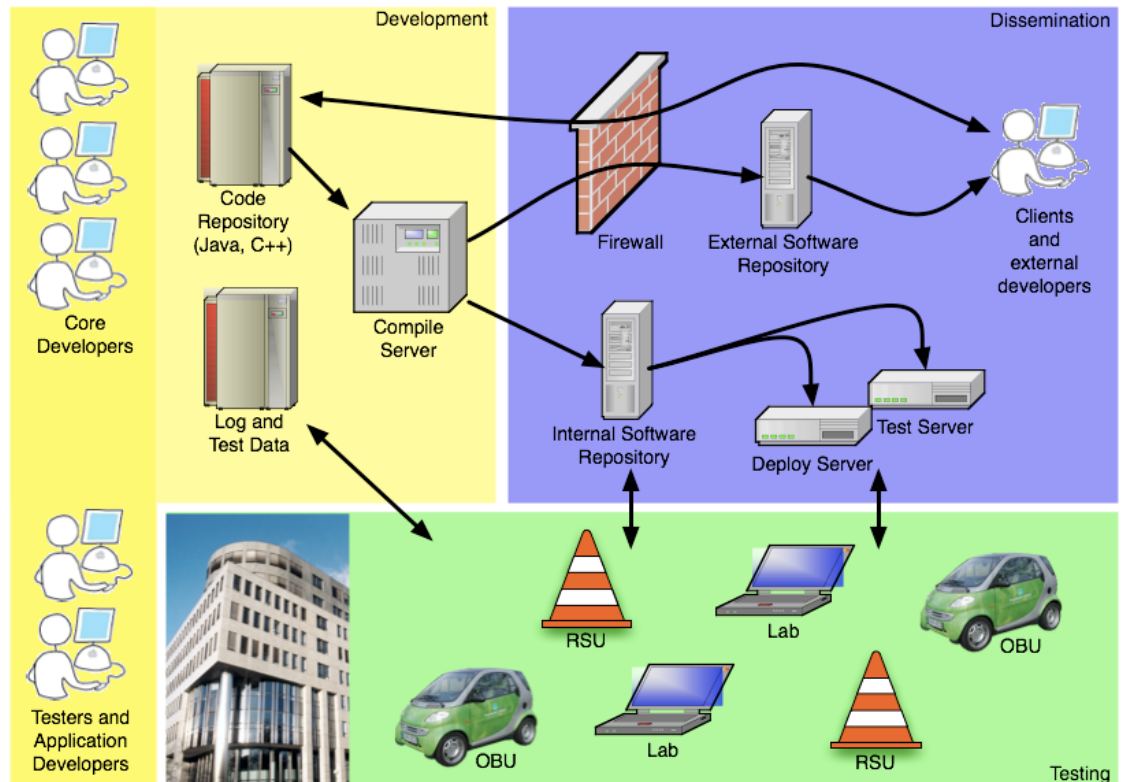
Development

Dissemination

Code Repository (Java, C++)

Compile Server

Firewall

External Software Repository

Clients and external developers

Core Developers

Log and Test Data

Internal Software Repository

Test Server

Deploy Server

RSU

Lab

OBU

Lab

RSU

OBU

Testers and Application Developers

Testing